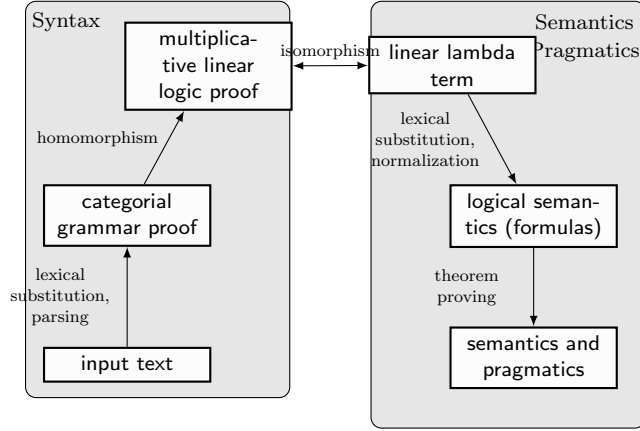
Syntax

multiplicative linear logic proof

isomorphism

linear lambda term

Semantics
Pragmatics

homomorphism

lexical substitution, normalization

categorial grammar proof

logical semantics (formulas)

lexical substitution, parsing

theorem proving

input text

semantics and pragmatics